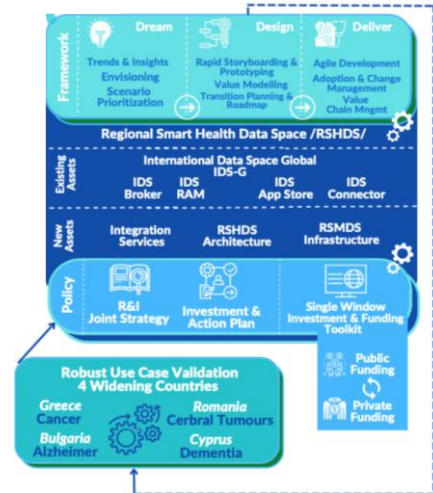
Framework

Dream
Trends & Insights
Envisioning
Scenario Prioritization

Design
Rapid Storyboarding & Prototyping
Value Modelling
Transition Planning & Roadmap

Deliver
Agile Development
Adoption & Change Management
Value Chain Mngmt

Regional Smart Health Data Space /RSHDS/

Existing Assets

International Data Space Global IDS-G
IDS Broker
IDS RAM
IDS App Store
IDS Connector

New Assets

Integration Services
RSHDS Architecture
RSMDS Infrastructure

Policy

R&I Joint Strategy
Investment & Action Plan
Single Window Investment & Funding Toolkit

Public Funding
Private Funding

Robust Use Case Validation
4 Widening Countries
Greece
Cancer
Romania
Cerbral Tumours
Bulgaria
Alzheimer
Cyprus
Dementia